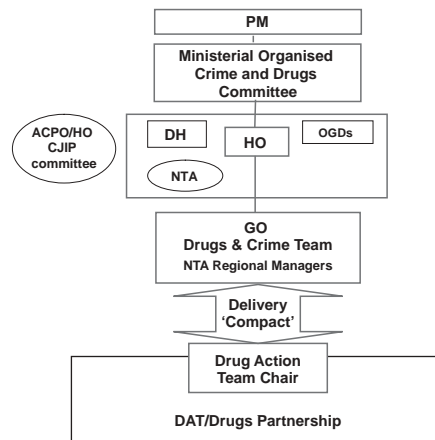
PM

Ministerial Organised Crime and Drugs Committee

ACPO/HO CJIP committee

DH

HO

OGDs

NTA

GO Drugs & Crime Team NTA Regional Managers

Delivery 'Compact'

Drug Action Team Chair

DAT/Drugs Partnership